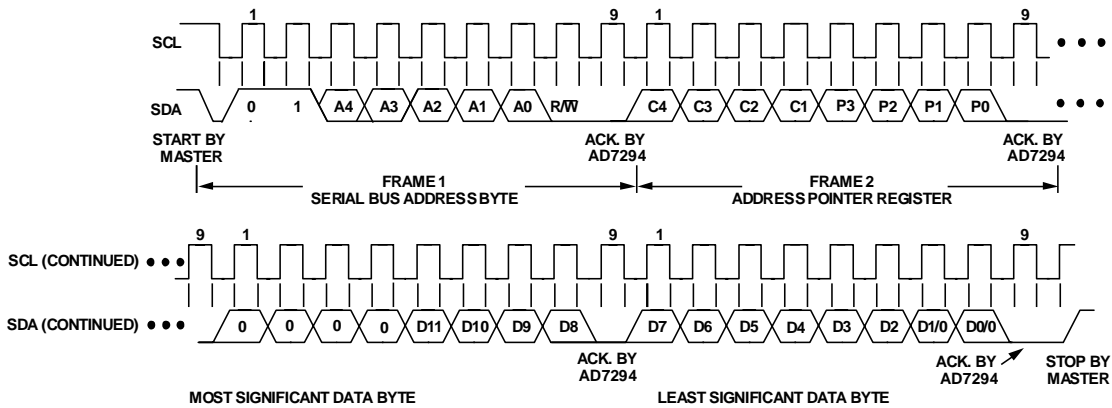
SCL
1
9
1
9
• • •
SDA
0
1
A4
A3
A2
A1
A0
R/$\overline{W}$
C4
C3
C2
C1
P3
P2
P1
P0
• • •
START BY MASTER
ACK. BY AD7294
ACK. BY AD7294
FRAME 1
SERIAL BUS ADDRESS BYTE
FRAME 2
ADDRESS POINTER REGISTER

9
1
9
1
9
SCL (CONTINUED) • • •
SDA (CONTINUED) • • •
0
0
0
0
D11
D10
D9
D8
D7
D6
D5
D4
D3
D2
D1/0
D0/0
ACK. BY AD7294
ACK. BY AD7294
STOP BY MASTER
MOST SIGNIFICANT DATA BYTE
LEAST SIGNIFICANT DATA BYTE